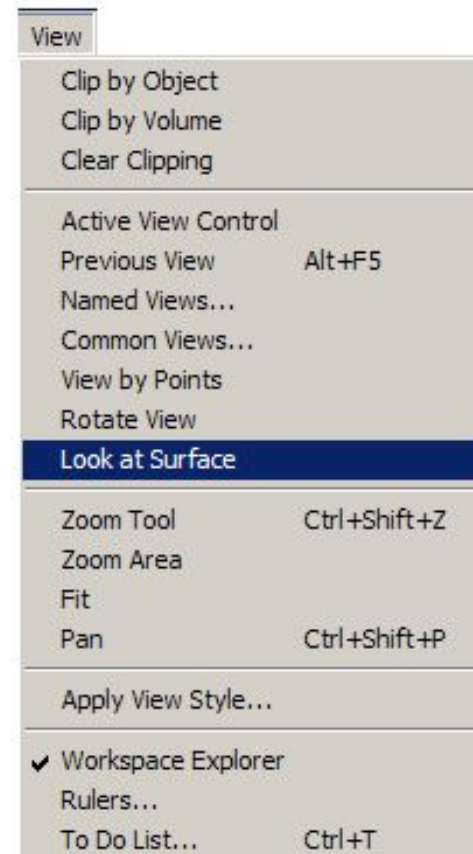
View

Clip by Object
Clip by Volume
Clear Clipping

Active View Control
Previous View Alt+F5
Named Views...
Common Views...
View by Points
Rotate View
Look at Surface

Zoom Tool Ctrl+Shift+Z
Zoom Area
Fit
Pan Ctrl+Shift+P

Apply View Style...

✔ Workspace Explorer
Rulers...
To Do List... Ctrl+T